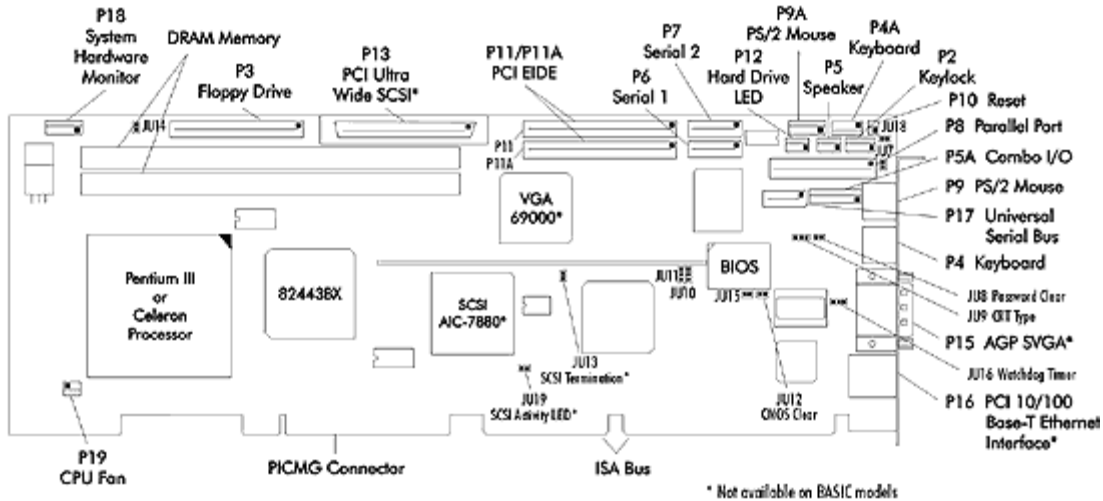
P18
System
Hardware
Monitor

DRAM Memory

P3
Floppy Drive

P13
PCI Ultra
Wide SCSI*

P11/P11A
PCI EIDE

P6
Serial 1

P7
Serial 2

P12
Hard Drive
LED

P9A
PS/2 Mouse

P5
Speaker

P4A
Keyboard

P2
Keylock

P10 Reset

P8 Parallel Port

P5A Combo I/O

P9 PS/2 Mouse

P17 Universal
Serial Bus

P4 Keyboard

JU8 Password Clear

JU9 CRT Type

P15 AGP SVGA*

JU16 Watchdog Timer

P16 PCI 10/100
Base-T Ethernet
Interface*

JU14

JU18

JU7

P11

P11A

VGA
69000*

BIOS

JU11

JU10

JU15

Pentium III
or
Celeron
Processor

82443BX

SCSI
AIC-7880*

JU13
SCSI Termination*

JU19
SCSI Activity LED*

JU12
CMOS Clear

P19
CPU Fan

PICMG Connector

ISA Bus

* Not available on BASIC models